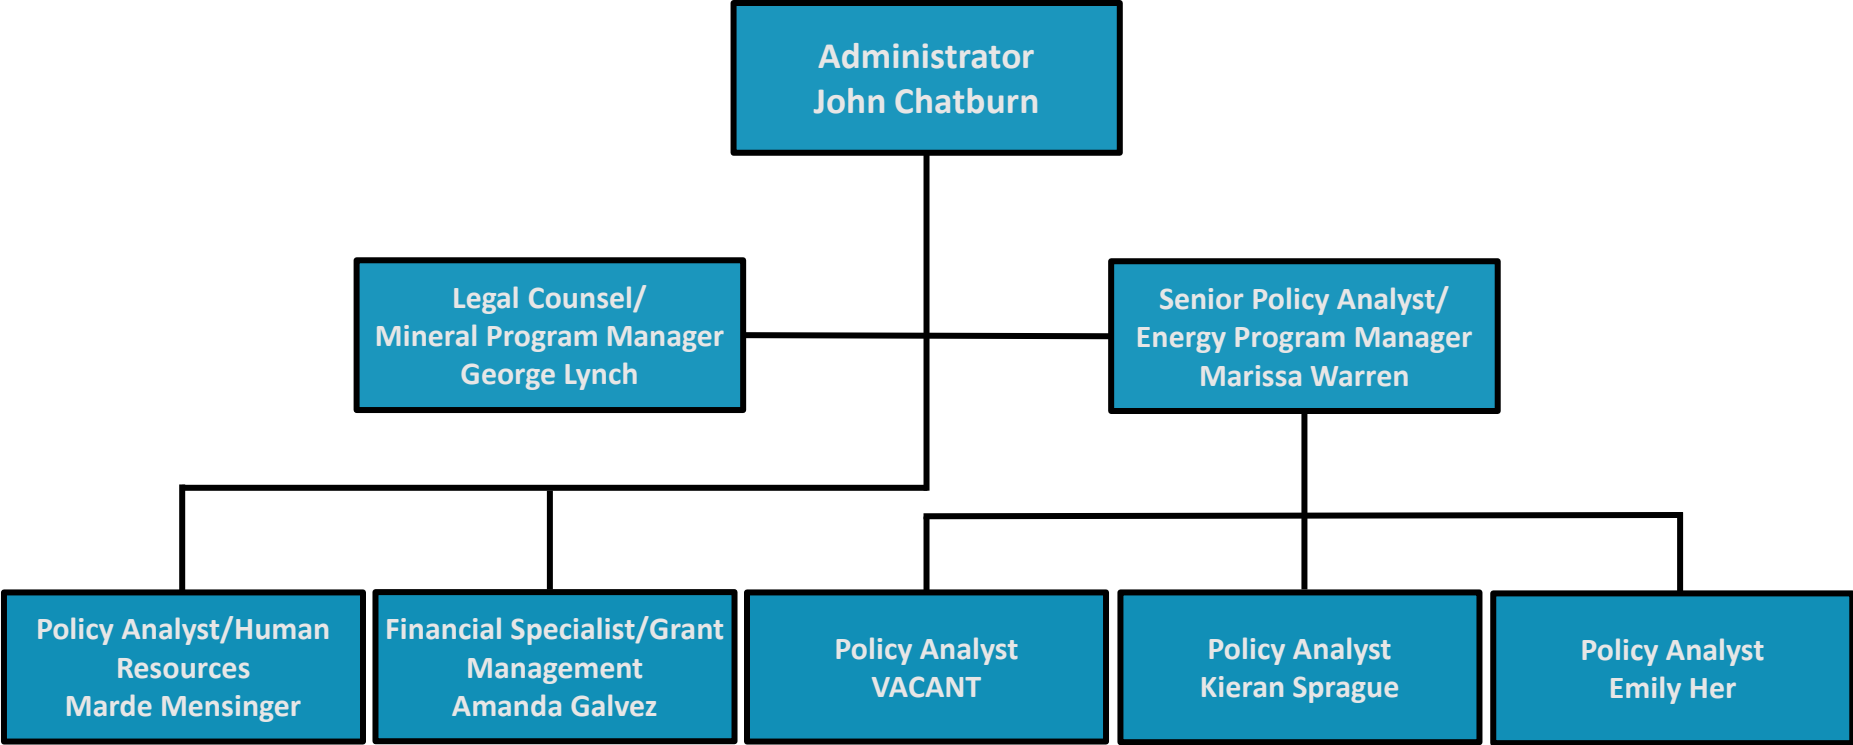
Administrator
John Chatburn

Legal Counsel/
Mineral Program Manager
George Lynch

Senior Policy Analyst/
Energy Program Manager
Marissa Warren

Policy Analyst/Human Resources
Marde Mensinger

Financial Specialist/Grant Management
Amanda Galvez

Policy Analyst
VACANT

Policy Analyst
Kieran Sprague

Policy Analyst
Emily Her